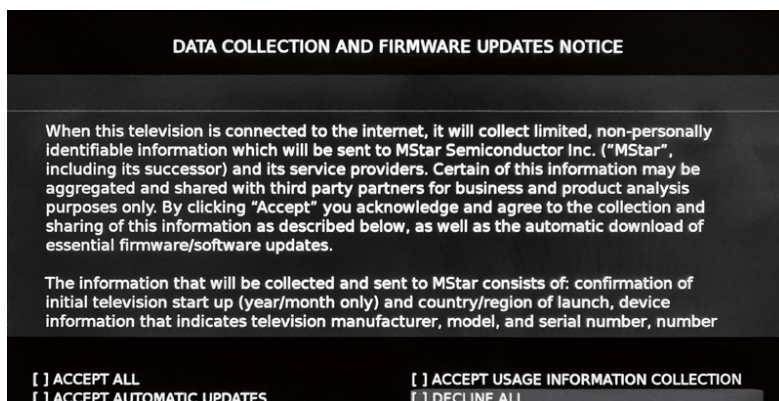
DATA COLLECTION AND FIRMWARE UPDATES NOTICE

When this television is connected to the internet, it will collect limited, non-personally identifiable information which will be sent to MStar Semiconductor Inc. ("MStar", including its successor) and its service providers. Certain of this information may be aggregated and shared with third party partners for business and product analysis purposes only. By clicking "Accept" you acknowledge and agree to the collection and sharing of this information as described below, as well as the automatic download of essential firmware/software updates.

The information that will be collected and sent to MStar consists of: confirmation of initial television start up (year/month only) and country/region of launch, device information that indicates television manufacturer, model, and serial number, number

[ ] ACCEPT ALL
[ ] ACCEPT AUTOMATIC UPDATES
[ ] ACCEPT USAGE INFORMATION COLLECTION
[ ] DECLINE ALL